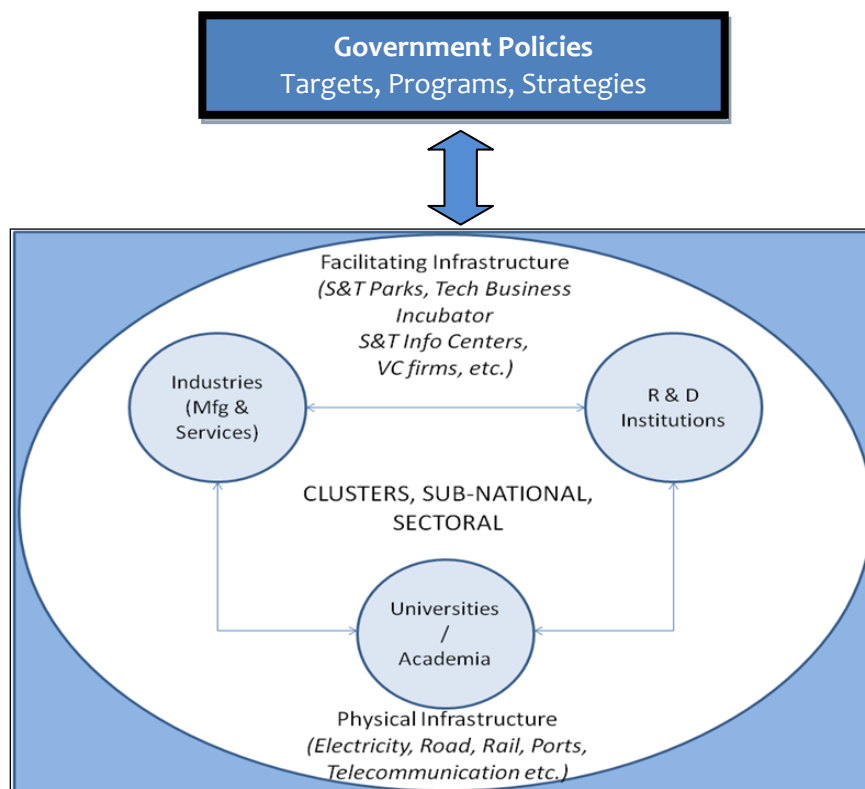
Government Policies
Targets, Programs, Strategies

Facilitating Infrastructure
(S&T Parks, Tech Business Incubator
S&T Info Centers,
VC firms, etc.)

Industries
(Mfg &
Services)

R & D
Institutions

CLUSTERS, SUB-NATIONAL,
SECTORAL

Universities
/
Academia

Physical Infrastructure
(Electricity, Road, Rail, Ports,
Telecommunication etc.)